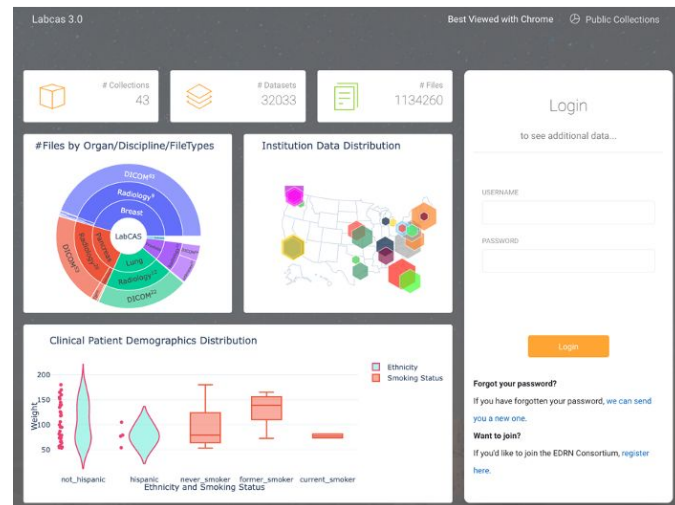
Labcas 3.0

Best Viewed with Chrome

Public Collections

# Collections
43

# Datasets
32033

# Files
1134260

Login

to see additional data...

USERNAME

PASSWORD

Login

Forgot your password?

If you have forgotten your password, we can send you a new one.

Want to join?

If you'd like to join the EDRN Consortium, register here.

#Files by Organ/Discipline/FileTypes

DICOM

Radiology

Breast

LabCAS

Lung

Radiology

DICOM

Institution Data Distribution

Clinical Patient Demographics Distribution

Ethnicity

Smoking Status

200

150

100

50

Weight

not_hispanic

hispanic

never_smoker

former_smoker

current_smoker

Ethnicity and Smoking Status